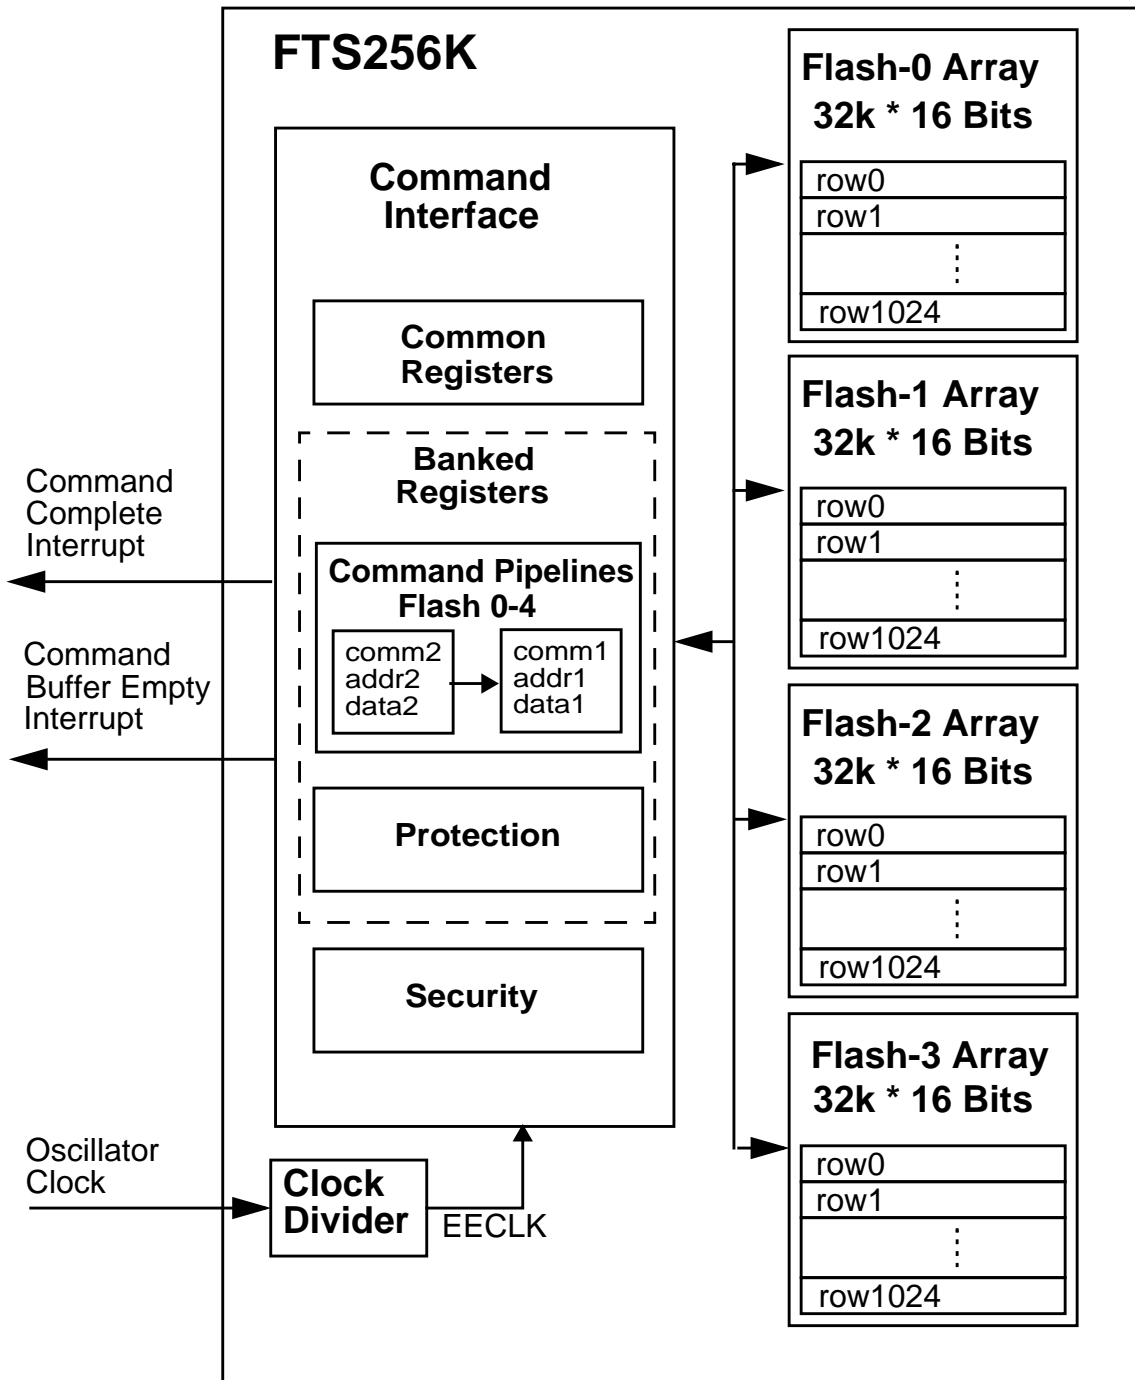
FTS256K

Command Interface

Common Registers

Banked Registers

Command Pipelines Flash 0-4

comm2
addr2
data2

comm1
addr1
data1

Protection

Security

Command Complete Interrupt

Command Buffer Empty Interrupt

Oscillator Clock

Clock Divider

EECLK

Flash-0 Array
32k * 16 Bits

row0
row1
⋮
row1024

Flash-1 Array
32k * 16 Bits

row0
row1
⋮
row1024

Flash-2 Array
32k * 16 Bits

row0
row1
⋮
row1024

Flash-3 Array
32k * 16 Bits

row0
row1
⋮
row1024